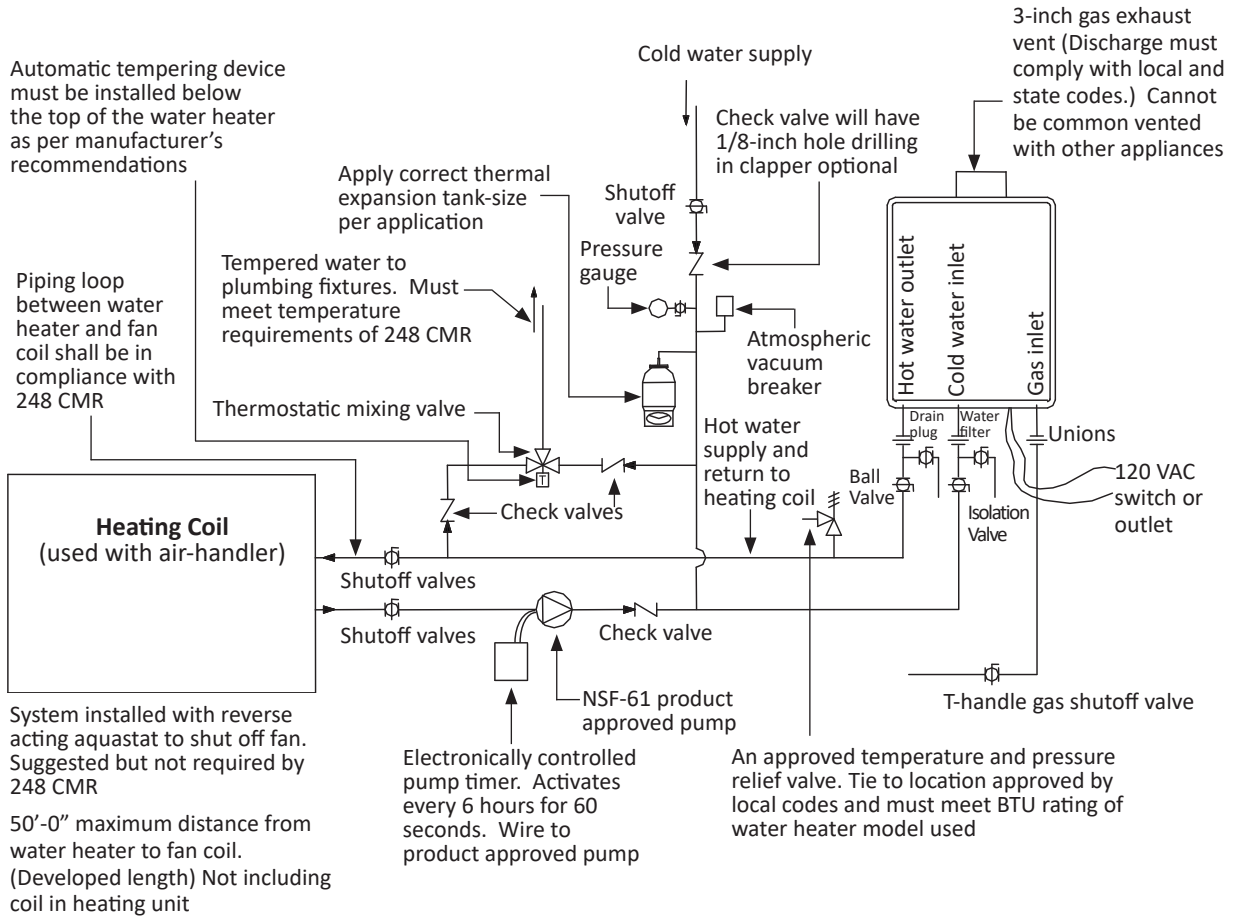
Automatic tempering device must be installed below the top of the water heater as per manufacturer's recommendations

Cold water supply

3-inch gas exhaust vent (Discharge must comply with local and state codes.) Cannot be common vented with other appliances

Check valve will have 1/8-inch hole drilling in clapper optional

Apply correct thermal expansion tank-size per application

Shutoff valve

Pressure gauge

Piping loop between water heater and fan coil shall be in compliance with 248 CMR

Tempered water to plumbing fixtures. Must meet temperature requirements of 248 CMR

Atmospheric vacuum breaker

Hot water outlet

Cold water inlet

Gas inlet

Thermostatic mixing valve

T

Drain plug

Water filter

Unions

Hot water supply and return to heating coil

Ball Valve

120 VAC switch or outlet

Isolation Valve

Check valves

**Heating Coil**
(used with air-handler)

Shutoff valves

Shutoff valves

Check valve

NSF-61 product approved pump

T-handle gas shutoff valve

System installed with reverse acting aquastat to shut off fan. Suggested but not required by 248 CMR

50'-0" maximum distance from water heater to fan coil. (Developed length) Not including coil in heating unit

Electronically controlled pump timer. Activates every 6 hours for 60 seconds. Wire to product approved pump

An approved temperature and pressure relief valve. Tie to location approved by local codes and must meet BTU rating of water heater model used